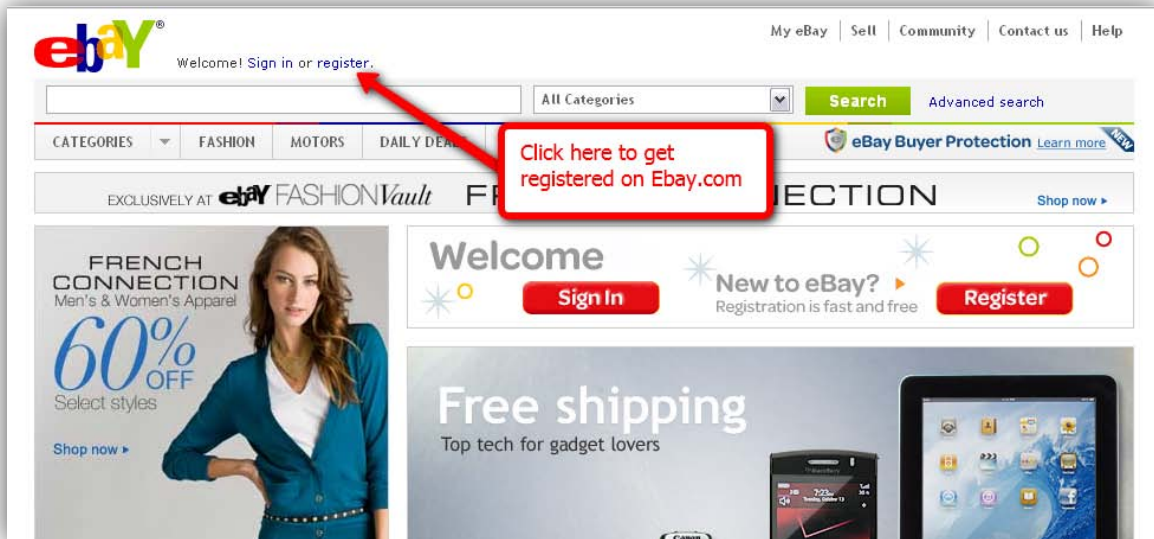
ebay®

Welcome! Sign in or register.

My eBay | Sell | Community | Contact us | Help

All Categories

Search

Advanced search

CATEGORIES | FASHION | MOTORS | DAILY DEA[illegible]

Click here to get registered on Ebay.com

eBay Buyer Protection Learn more NEW

EXCLUSIVELY AT ebay FASHION Vault FR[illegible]ECTION

Shop now ▸

FRENCH CONNECTION Men's & Women's Apparel

60% OFF

Select styles

Shop now ▸

Welcome

Sign In

New to eBay? ▸

Registration is fast and free

Register

Free shipping

Top tech for gadget lovers